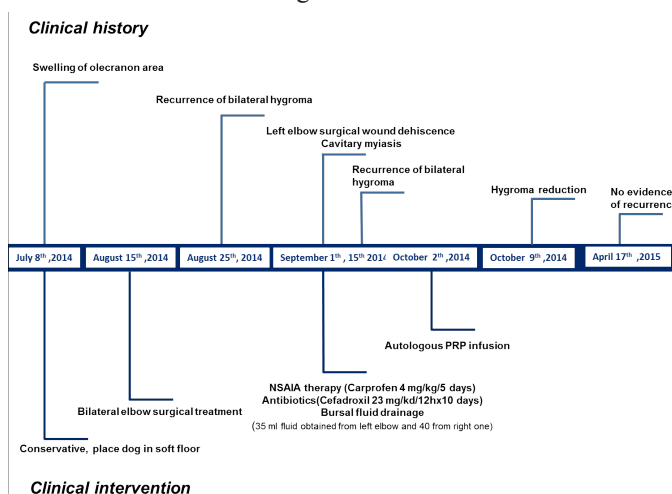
Clinical history

Swelling of olecranon area

Recurrence of bilateral hygroma

Left elbow surgical wound dehiscence
Cavitary myiasis

Recurrence of bilateral hygroma

Hygroma reduction

No evidence of recurrenc

July 8$^{th}$ ,2014 | August 15$^{th}$ ,2014 | August 25$^{th}$, 2014 | September 1$^{th}$ , 15$^{th}$ 2014 | October 2$^{th}$ ,2014 | October 9$^{th}$ ,2014 | April 17$^{th}$ ,2015

Autologous PRP infusion

NSAIA therapy (Carprofen 4 mg/kg/5 days)
Antibiotics(Cefadroxil 23 mg/kd/12hx10 days)
Bursal fluid drainage
(35 ml fluid obtained from left elbow and 40 from right one)

Bilateral elbow surgical treatment

Conservative, place dog in soft floor

Clinical intervention